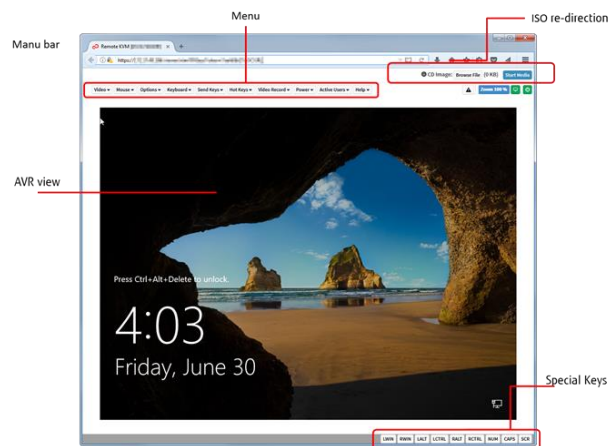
Menu

ISO re-direction

Manu bar

Remote KVM

https://

CD Image: Browse File (0 KB) Start Media

Video ▾ Mouse ▾ Options ▾ Keyboard ▾ Send Keys ▾ Hot Keys ▾ Video Record ▾ Power ▾ Active Users ▾ Help ▾

Zoom 100 %

AVR view

Press Ctrl+Alt+Delete to unlock.

4:03

Friday, June 30

Special Keys

LWIN RWIN LALT LCTRL RALT RCTRL NUM CAPS SCR